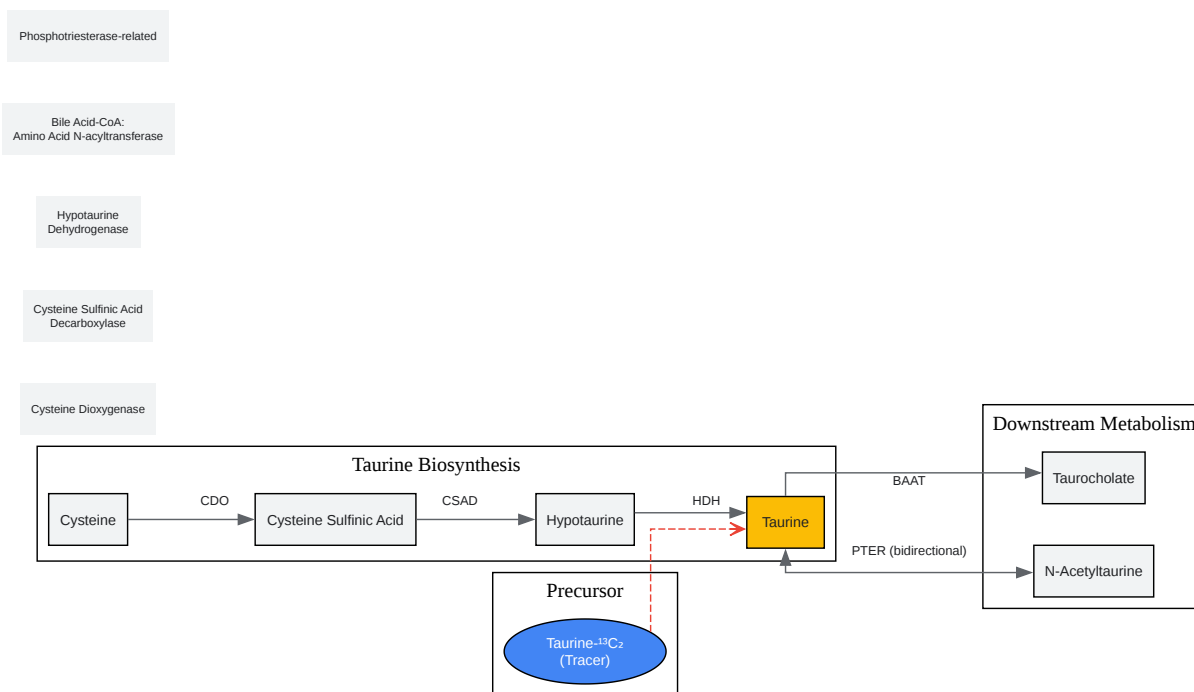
Phosphotriesterase-related

Bile Acid-CoA:
Amino Acid N-acyltransferase

Hypotaurine
Dehydrogenase

Cysteine Sulfinic Acid
Decarboxylase

Cysteine Dioxygenase

Downstream Metabolism

Taurine Biosynthesis

Cysteine

CDO

Cysteine Sulfinic Acid

CSAD

Hypotaurine

HDH

Taurine

BAAT

Taurocholate

PTER (bidirectional)

N-Acetyltaurine

Precursor

Taurine-$^{13}C_2$
(Tracer)